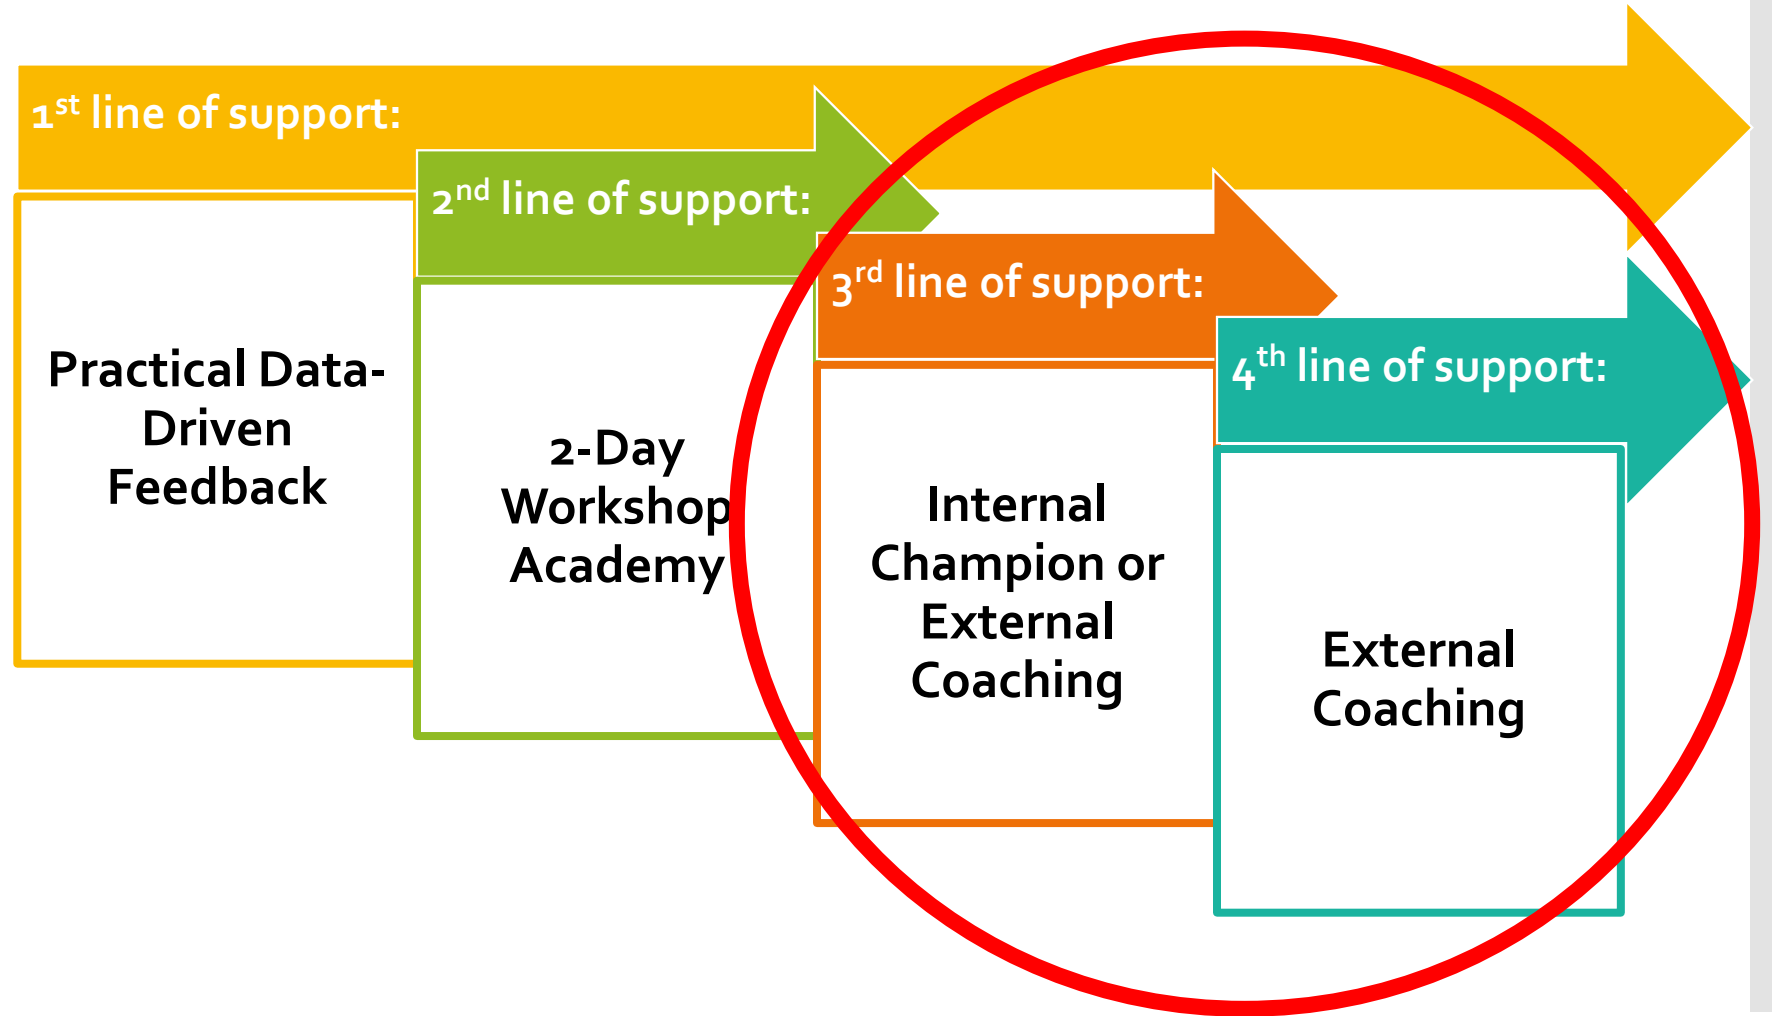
1st line of support:

Practical Data-Driven Feedback

2nd line of support:

2-Day Workshop Academy

3rd line of support:

Internal Champion or External Coaching

4th line of support:

External Coaching